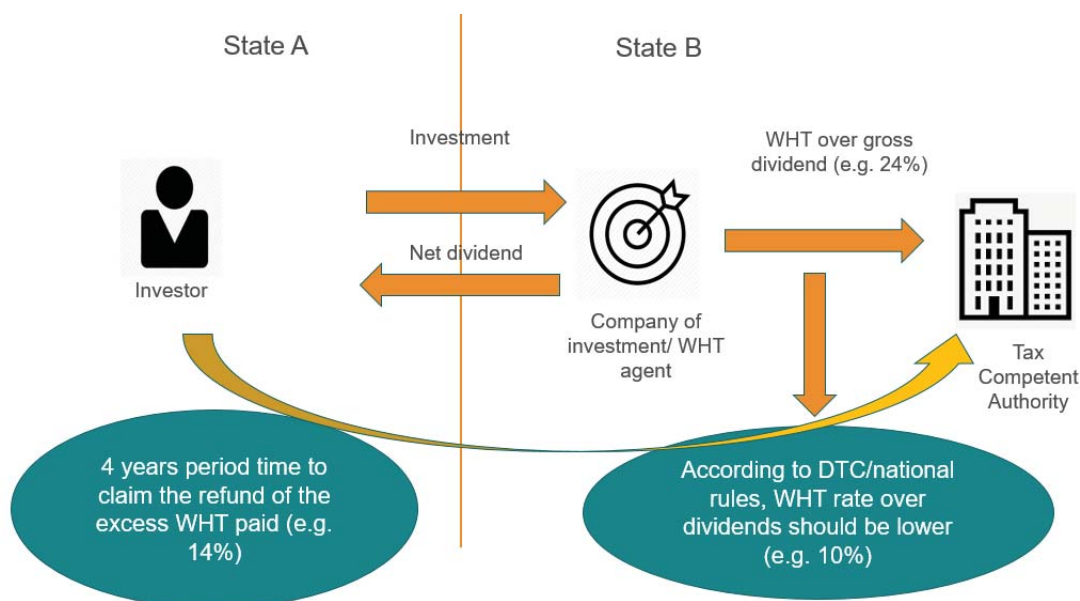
State A

State B

Investment

WHT over gross dividend (e.g. 24%)

Net dividend

Investor

Company of investment/ WHT agent

Tax Competent Authority

4 years period time to claim the refund of the excess WHT paid (e.g. 14%)

According to DTC/national rules, WHT rate over dividends should be lower (e.g. 10%)